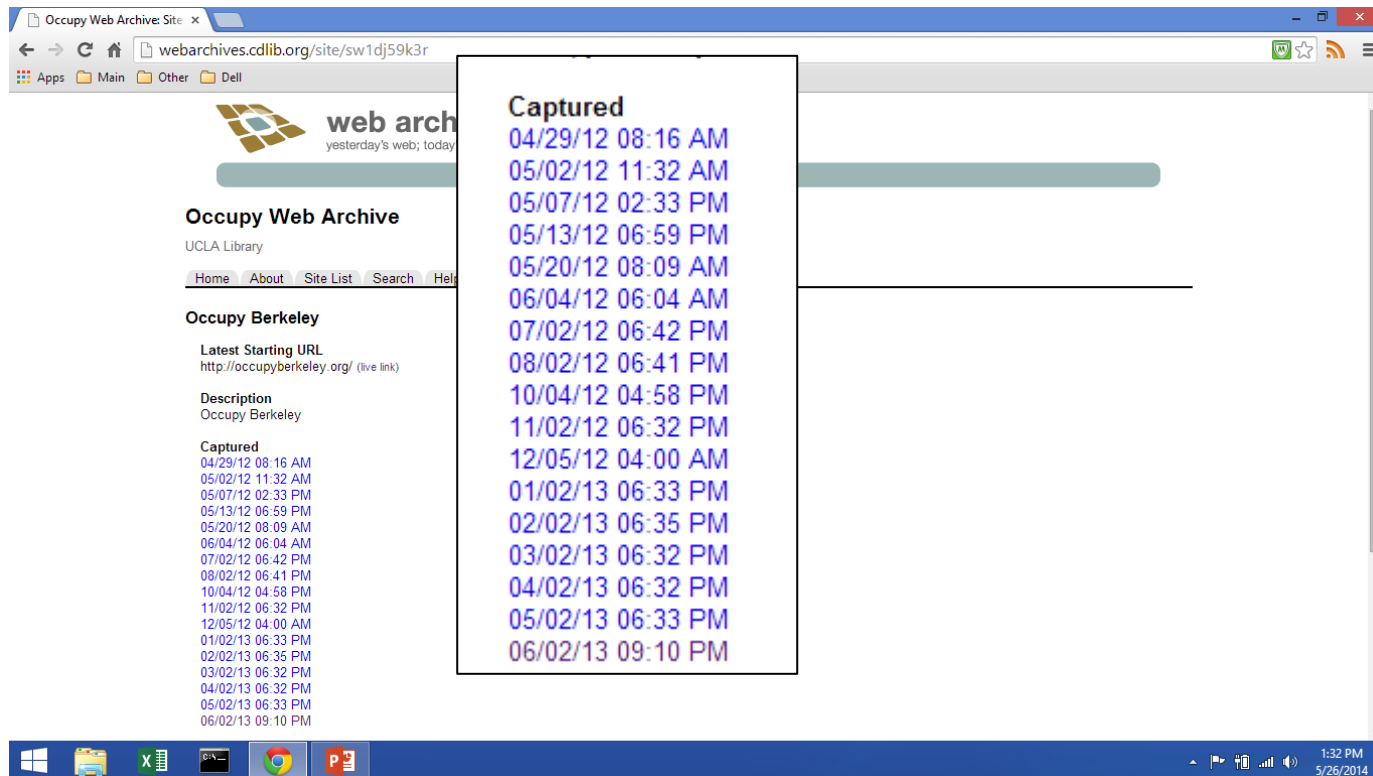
Occupy Web Archive: Site

webarchives.cdlib.org/site/sw1dj59k3r

Apps Main Other Dell

web arch
yesterday's web; today

Occupy Web Archive

UCLA Library

Home About Site List Search Help

Occupy Berkeley

Latest Starting URL
http://occupyberkeley.org/ (live link)

Description
Occupy Berkeley

Captured
04/29/12 08:16 AM
05/02/12 11:32 AM
05/07/12 02:33 PM
05/13/12 06:59 PM
05/20/12 08:09 AM
06/04/12 06:04 AM
07/02/12 06:42 PM
08/02/12 06:41 PM
10/04/12 04:58 PM
11/02/12 06:32 PM
12/05/12 04:00 AM
01/02/13 06:33 PM
02/02/13 06:35 PM
03/02/13 06:32 PM
04/02/13 06:32 PM
05/02/13 06:33 PM
06/02/13 09:10 PM

Captured
04/29/12 08:16 AM
05/02/12 11:32 AM
05/07/12 02:33 PM
05/13/12 06:59 PM
05/20/12 08:09 AM
06/04/12 06:04 AM
07/02/12 06:42 PM
08/02/12 06:41 PM
10/04/12 04:58 PM
11/02/12 06:32 PM
12/05/12 04:00 AM
01/02/13 06:33 PM
02/02/13 06:35 PM
03/02/13 06:32 PM
04/02/13 06:32 PM
05/02/13 06:33 PM
06/02/13 09:10 PM

1:32 PM
5/26/2014